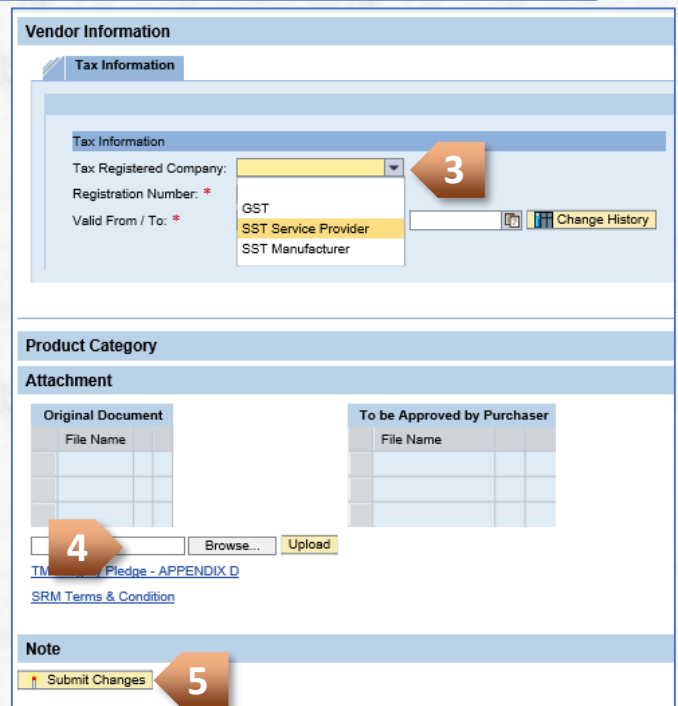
Vendor Information

Tax Information

Tax Information

Tax Registered Company:

3

Registration Number: *

Valid From / To: *

GST

SST Service Provider

SST Manufacturer

Change History

Product Category

Attachment

| Original Document |
|---|
| File Name |

| To be Approved by Purchaser |
|---|
| File Name |

4

Browse...

Upload

TM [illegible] Pledge - APPENDIX D

SRM Terms & Condition

Note

Submit Changes

5